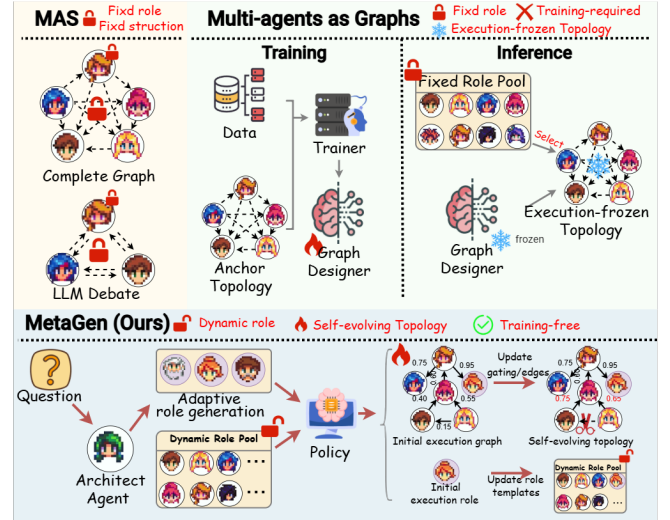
MAS Fixd role Fixd struction

Complete Graph

LLM Debate

Multi-agents as Graphs Fixd role Training-required Execution-frozen Topology

Training

Data

Trainer

Anchor Topology

Graph Designer

Inference

Fixed Role Pool

Select

Execution-frozen Topology

Graph Designer frozen

MetaGen (Ours) Dynamic role Self-evolving Topology Training-free

Question

Architect Agent

Adaptive role generation

Dynamic Role Pool

Policy

0.75 0.95 0.40 0.55 0.15

Initial execution graph

Update gating/edges

0.75 0.95 0.75 0.65

Self-evolving topology

Initial execution role

Update role templates

Dynamic Role Pool